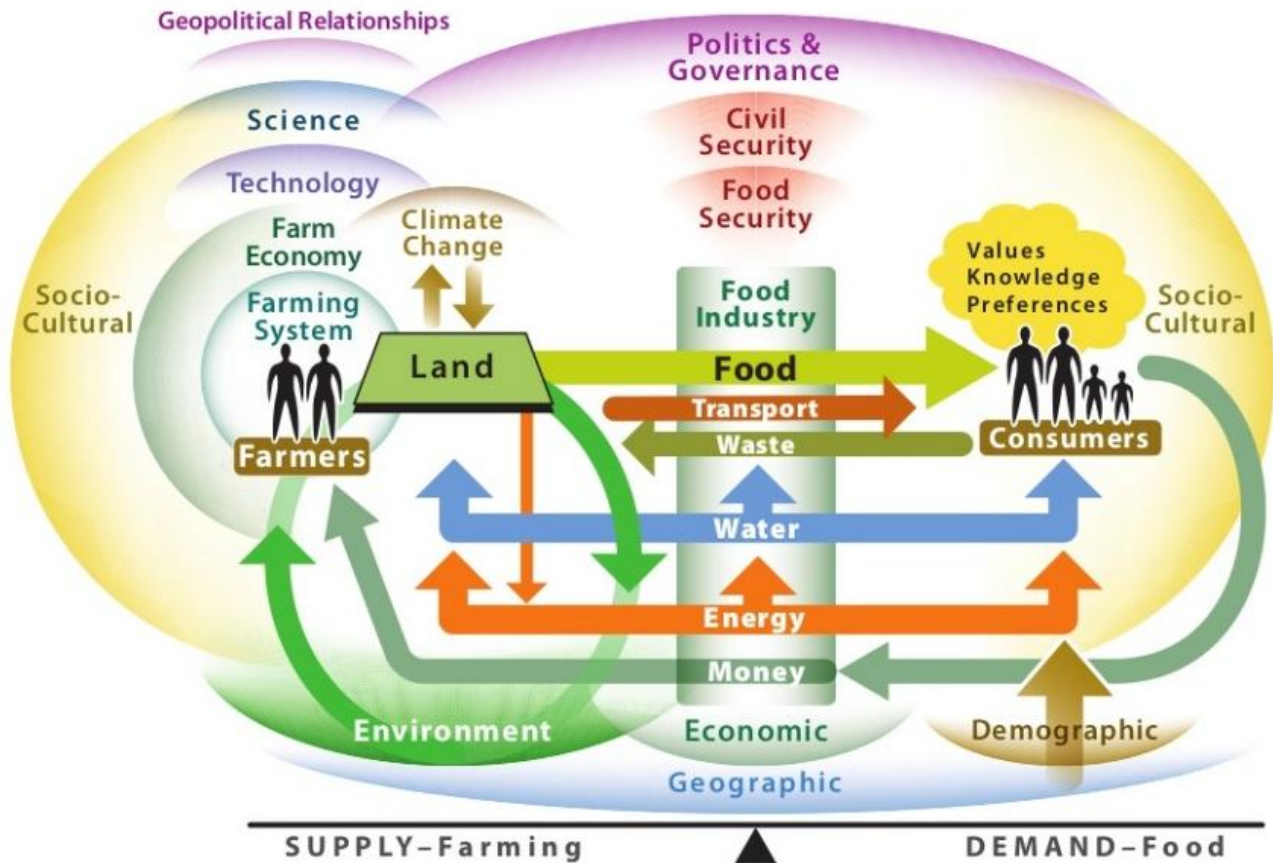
Geopolitical Relationships

Politics & Governance

Science

Civil Security

Technology

Food Security

Farm Economy

Climate Change

Values Knowledge Preferences

Socio-Cultural

Farming System

Food Industry

Socio-Cultural

Land

Food

Transport

Waste

Farmers

Consumers

Water

Energy

Money

Environment

Economic

Demographic

Geographic

SUPPLY–Farming

DEMAND–Food